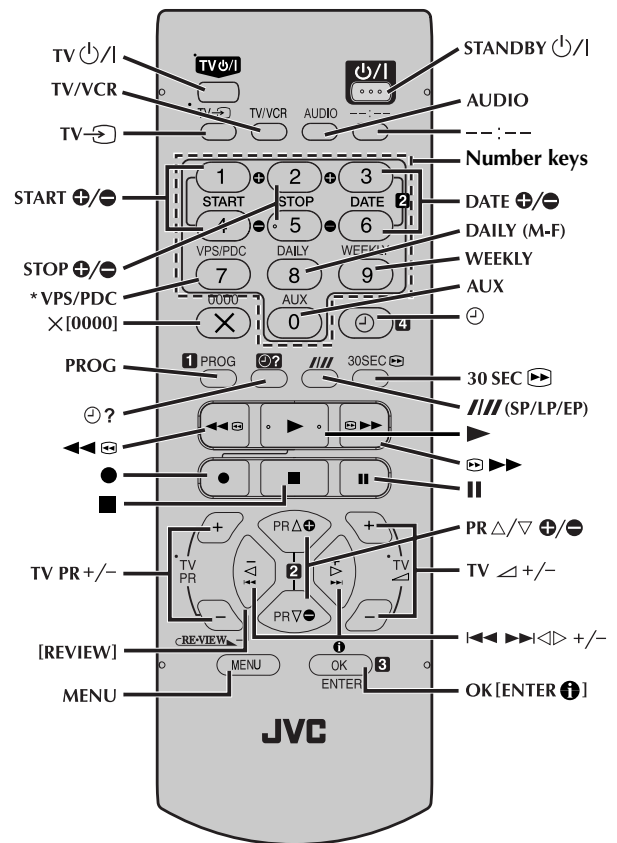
TV ⏻/I
TV/VCR
TV-⊕
START ⊕/⊖
STOP ⊕/⊖
* VPS/PDC
× [0000]
PROG
⊙?
◀◀ ⊡
●
■
TV PR +/–
[REVIEW]
MENU

STANDBY ⏻/I
AUDIO
– –:– –
Number keys
DATE ⊕/⊖
DAILY (M-F)
WEEKLY
AUX
⊙
30 SEC ⊡
/// (SP/LP/EP)
▶
⊡ ▶▶
II
PR △/▽ ⊕/⊖
TV ◿ +/–
|◀◀ ▶▶| ◁▷ +/–
OK [ENTER ⓘ]

TV⏻/I
⏻/I
TV-⊕
TV/VCR
AUDIO
– –:– –
1
2
3
START
STOP
DATE
4
5
6
VPS/PDC
DAILY
WEEKLY
7
8
9
0000
AUX
×
0
⊙
1 PROG
⊙?
///
30SEC ⊡
◀◀ ⊡
▶
⊡ ▶▶
●
■
II
+
PR△⊕
+
TV PR
TV ◿
–
PR▽⊖
–
RE-VIEW
OK
MENU
ENTER
2
3
4
JVC